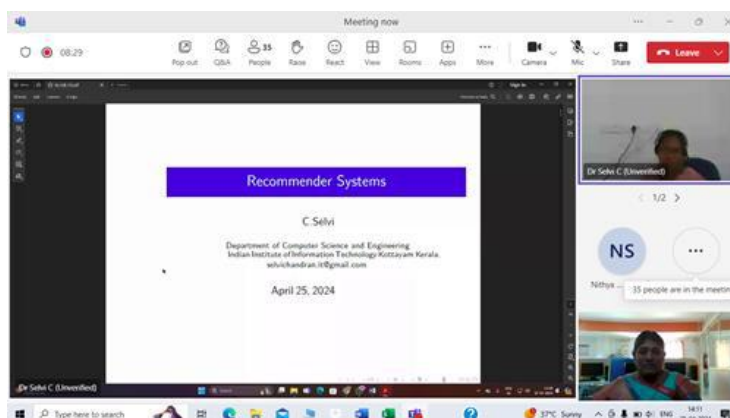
Meeting now

08:29

Pop out
Q&A
35
People
Raise
React
View
Rooms
Apps
More
Camera
Mic
Share
Leave

Recommender Systems

C Selvi

Department of Computer Science and Engineering
Indian Institute of Information Technology Kottayam Kerala
selvichandran.iit@gmail.com

April 25, 2024

Dr Selvi C (Unverified)

Dr Selvi C (Unverified)

1/2

NS

Nithya

35 people are in the meeting

Type here to search

37°C Sunny

ENG